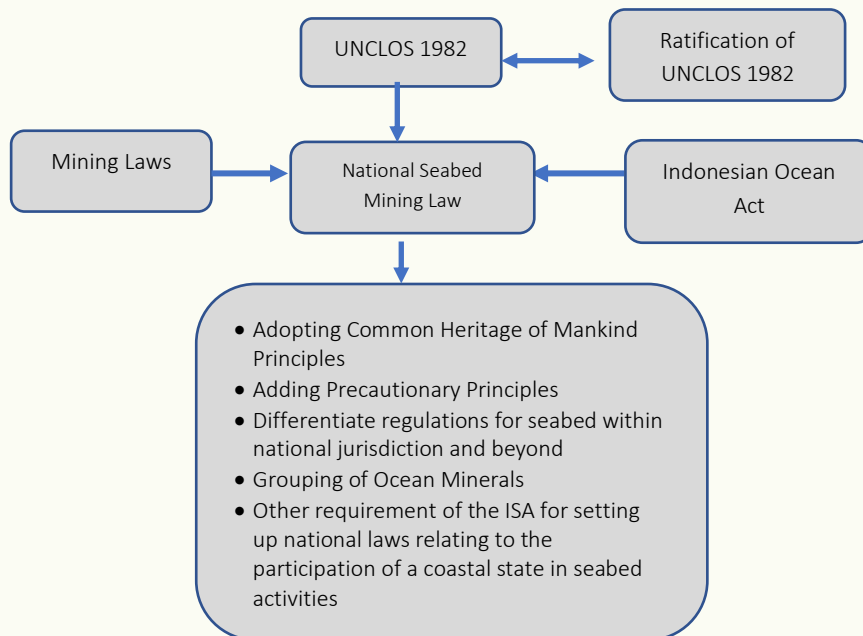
UNCLOS 1982

Ratification of UNCLOS 1982

Mining Laws

National Seabed Mining Law

Indonesian Ocean Act

- Adopting Common Heritage of Mankind Principles
- Adding Precautionary Principles
- Differentiate regulations for seabed within national jurisdiction and beyond
- Grouping of Ocean Minerals
- Other requirement of the ISA for setting up national laws relating to the participation of a coastal state in seabed activities